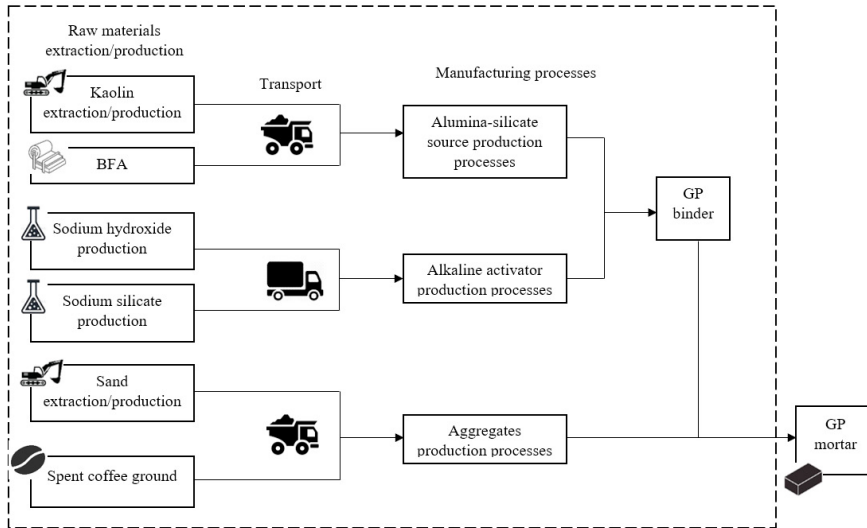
Raw materials extraction/production

Transport

Manufacturing processes

Kaolin extraction/production

BFA

Alumina-silicate source production processes

GP binder

Sodium hydroxide production

Sodium silicate production

Alkaline activator production processes

Sand extraction/production

Spent coffee ground

Aggregates production processes

GP mortar